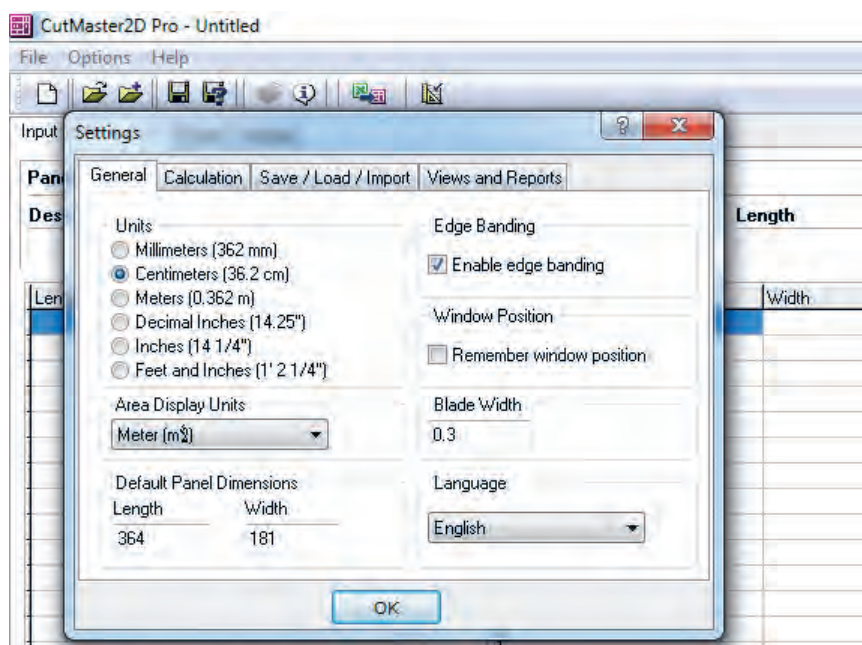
CutMaster2D Pro - Untitled

File Options Help

Input

Pan

Des

Len

Length

Width

Settings

General | Calculation | Save / Load / Import | Views and Reports

Units
Millimeters (362 mm)
Centimeters (36.2 cm)
Meters (0.362 m)
Decimal Inches (14.25")
Inches (14 1/4")
Feet and Inches (1' 2 1/4")

Area Display Units
Meter (m²)

Default Panel Dimensions
Length Width
364 181

Edge Banding
Enable edge banding

Window Position
Remember window position

Blade Width
0.3

Language
English

OK